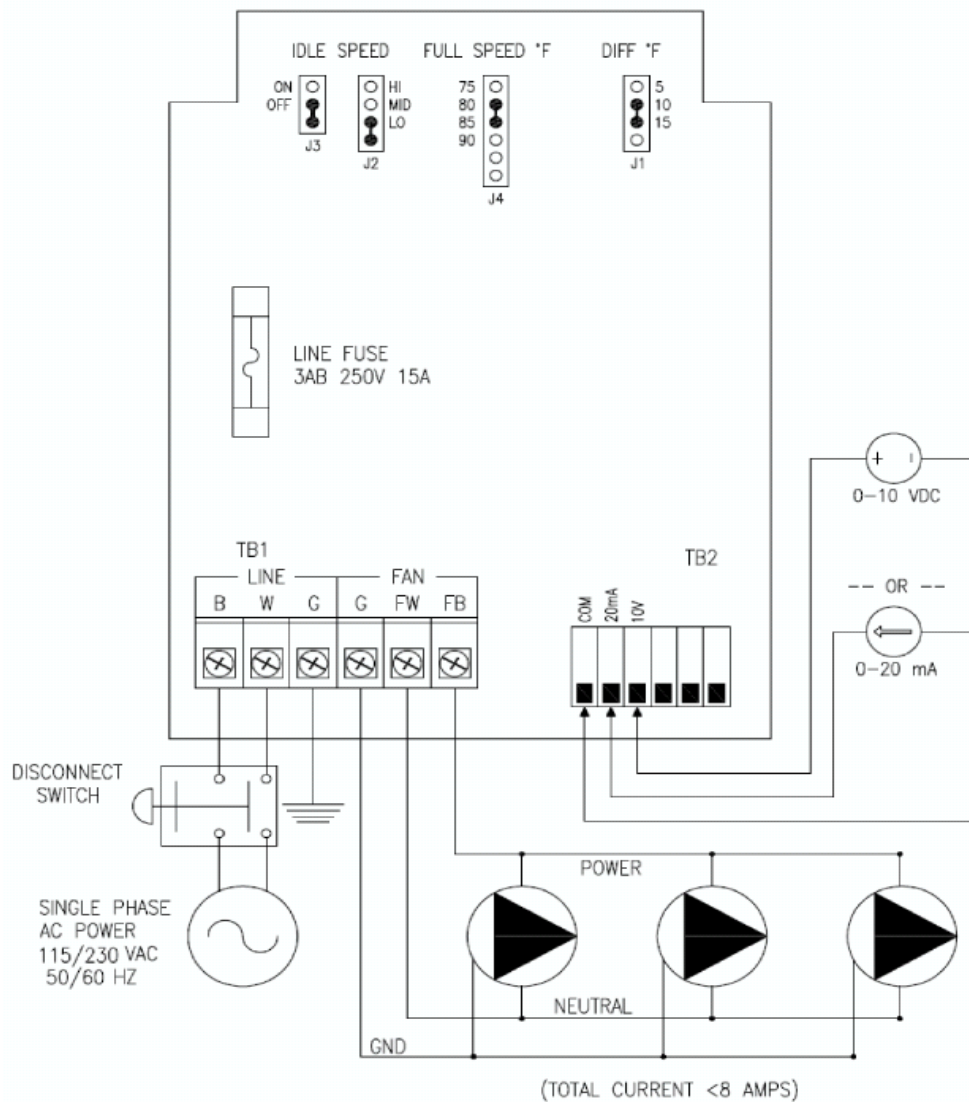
IDLE SPEED

FULL SPEED °F

DIFF °F

ON
OFF
J3

HI
MID
LO
J2

75
80
85
90
J4

5
10
15
J1

LINE FUSE
3AB 250V 15A

0–10 VDC

-- OR --

0–20 mA

TB1

LINE

FAN

B W G G FW FB

TB2

COM 20mA 10V

DISCONNECT SWITCH

SINGLE PHASE AC POWER 115/230 VAC 50/60 HZ

POWER

NEUTRAL

GND

(TOTAL CURRENT <8 AMPS)